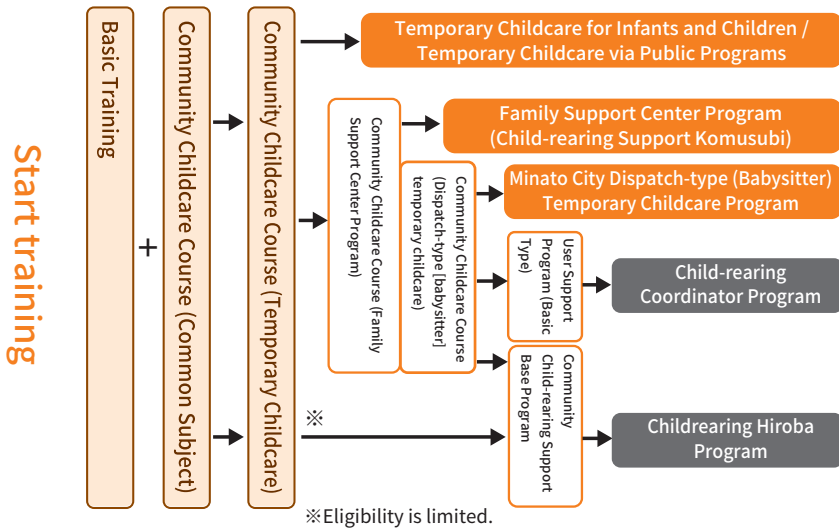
Start training

Basic Training

+

Community Childcare Course (Common Subject)

Community Childcare Course (Temporary Childcare)

Temporary Childcare for Infants and Children / Temporary Childcare via Public Programs

Community Childcare Course (Family Support Center Program)

Family Support Center Program (Child-rearing Support Komusubi)

Community Childcare Course (Dispatch-type [babysitter] temporary childcare)

Minato City Dispatch-type (Babysitter) Temporary Childcare Program

User Support Program (Basic Type)

Child-rearing Coordinator Program

※

Community Child-rearing Support Base Program

Childrearing Hiroba Program

※Eligibility is limited.